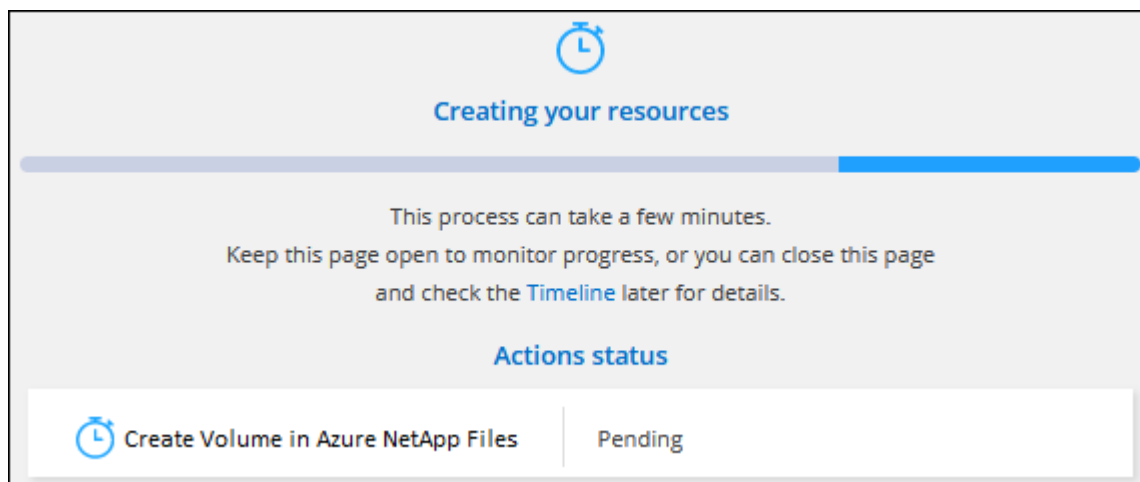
Creating your resources

This process can take a few minutes.
Keep this page open to monitor progress, or you can close this page and check the Timeline later for details.

Actions status

| Create Volume in Azure NetApp Files | Pending |
|---|---|